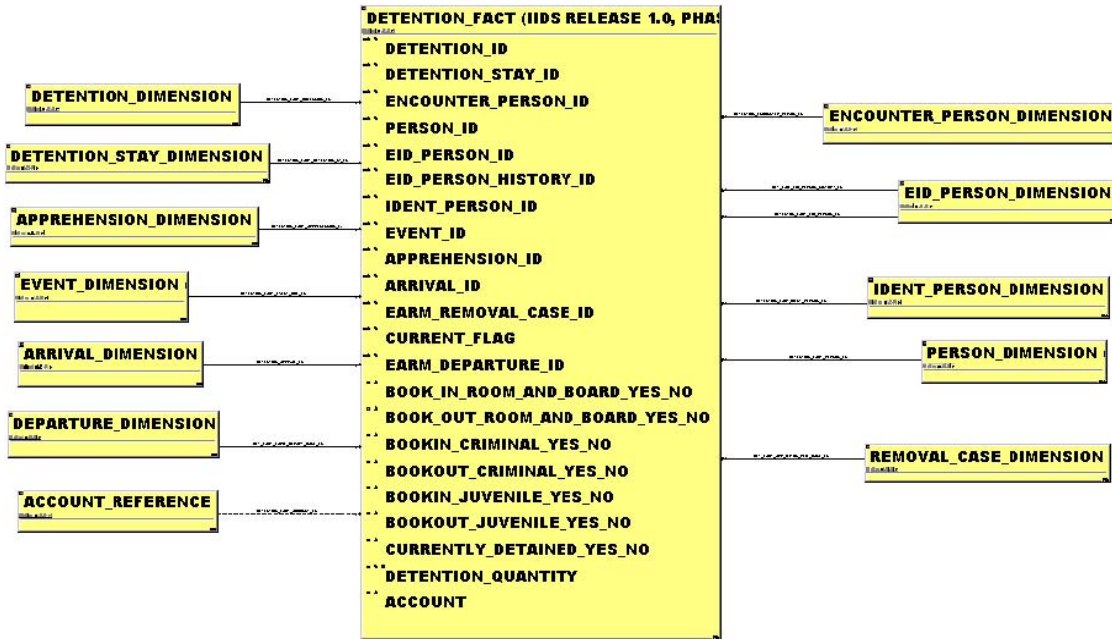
DETENTION_FACT (IIDS RELEASE 1.0, PHA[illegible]

DETENTION_ID
DETENTION_STAY_ID
ENCOUNTER_PERSON_ID
PERSON_ID
EID_PERSON_ID
EID_PERSON_HISTORY_ID
IDENT_PERSON_ID
EVENT_ID
APPREHENSION_ID
ARRIVAL_ID
EARM_REMOVAL_CASE_ID
CURRENT_FLAG
EARM_DEPARTURE_ID
BOOK_IN_ROOM_AND_BOARD_YES_NO
BOOK_OUT_ROOM_AND_BOARD_YES_NO
BOOKIN_CRIMINAL_YES_NO
BOOKOUT_CRIMINAL_YES_NO
BOOKIN_JUVENILE_YES_NO
BOOKOUT_JUVENILE_YES_NO
CURRENTLY_DETAINED_YES_NO
DETENTION_QUANTITY
ACCOUNT

DETENTION_DIMENSION

DETENTION_STAY_DIMENSION

APPREHENSION_DIMENSION

EVENT_DIMENSION

ARRIVAL_DIMENSION

DEPARTURE_DIMENSION

ACCOUNT_REFERENCE

ENCOUNTER_PERSON_DIMENSION

EID_PERSON_DIMENSION

IDENT_PERSON_DIMENSION

PERSON_DIMENSION

REMOVAL_CASE_DIMENSION